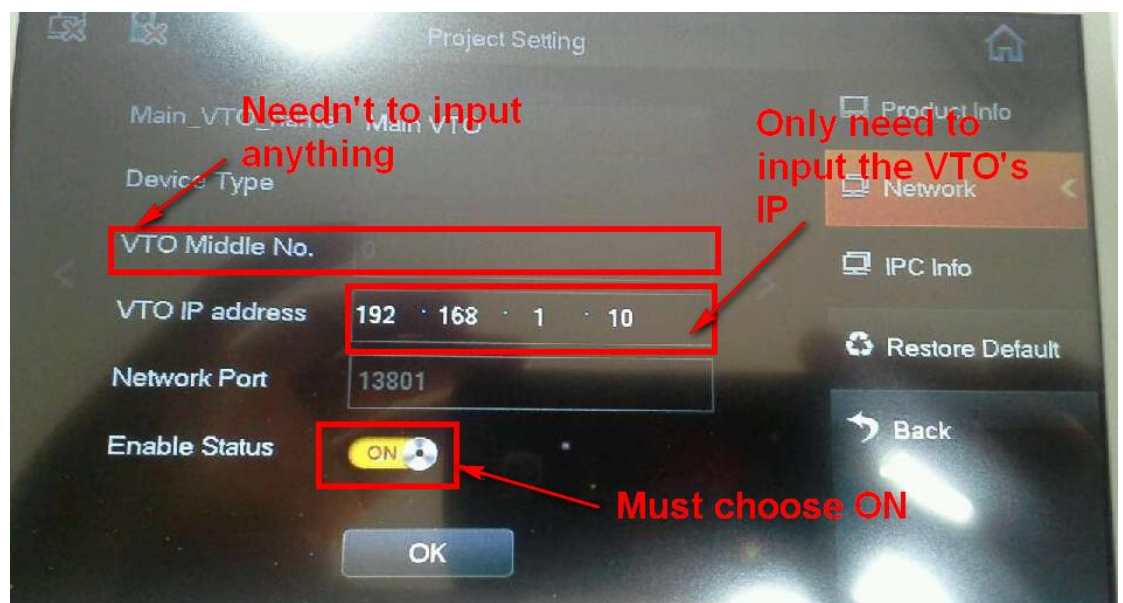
Project Setting

Main_VTO_Name Main VTO
Needn't to input anything

Device Type

VTO Middle No. 0

VTO IP address 192 · 168 · 1 · 10

Network Port 13801

Enable Status ON

OK

Must choose ON

Only need to input the VTO's IP

Product Info

Network

IPC Info

Restore Default

Back